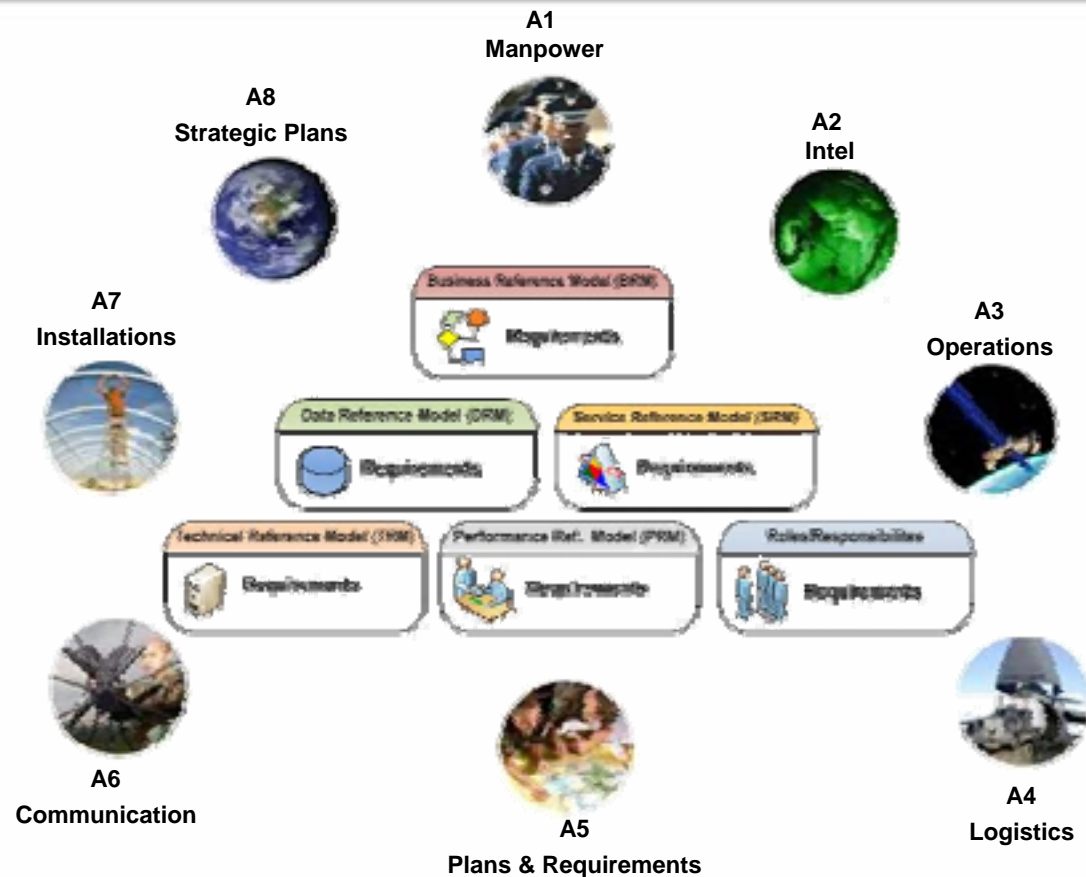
A1
Manpower

A8
Strategic Plans

A2
Intel

Business Reference Model (BRM)
Requirements

A7
Installations

A3
Operations

Data Reference Model (DRM)
Requirements

Service Reference Model (SRM)
Requirements

Technical Reference Model (TRM)
Requirements

Performance Ref. Model (PRM)
Requirements

Roles/Responsibilities
Requirements

A6
Communication

A5
Plans & Requirements

A4
Logistics